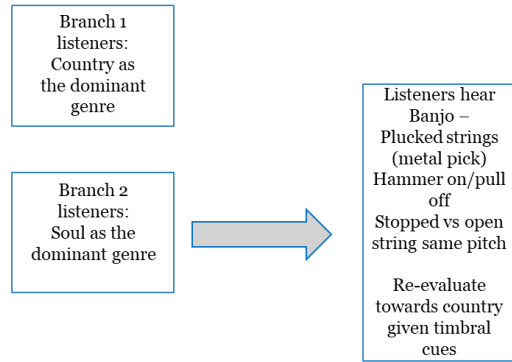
Branch 1 listeners: Country as the dominant genre

Branch 2 listeners: Soul as the dominant genre

Listeners hear Banjo – Plucked strings (metal pick) Hammer on/pull off Stopped vs open string same pitch

Re-evaluate towards country given timbral cues